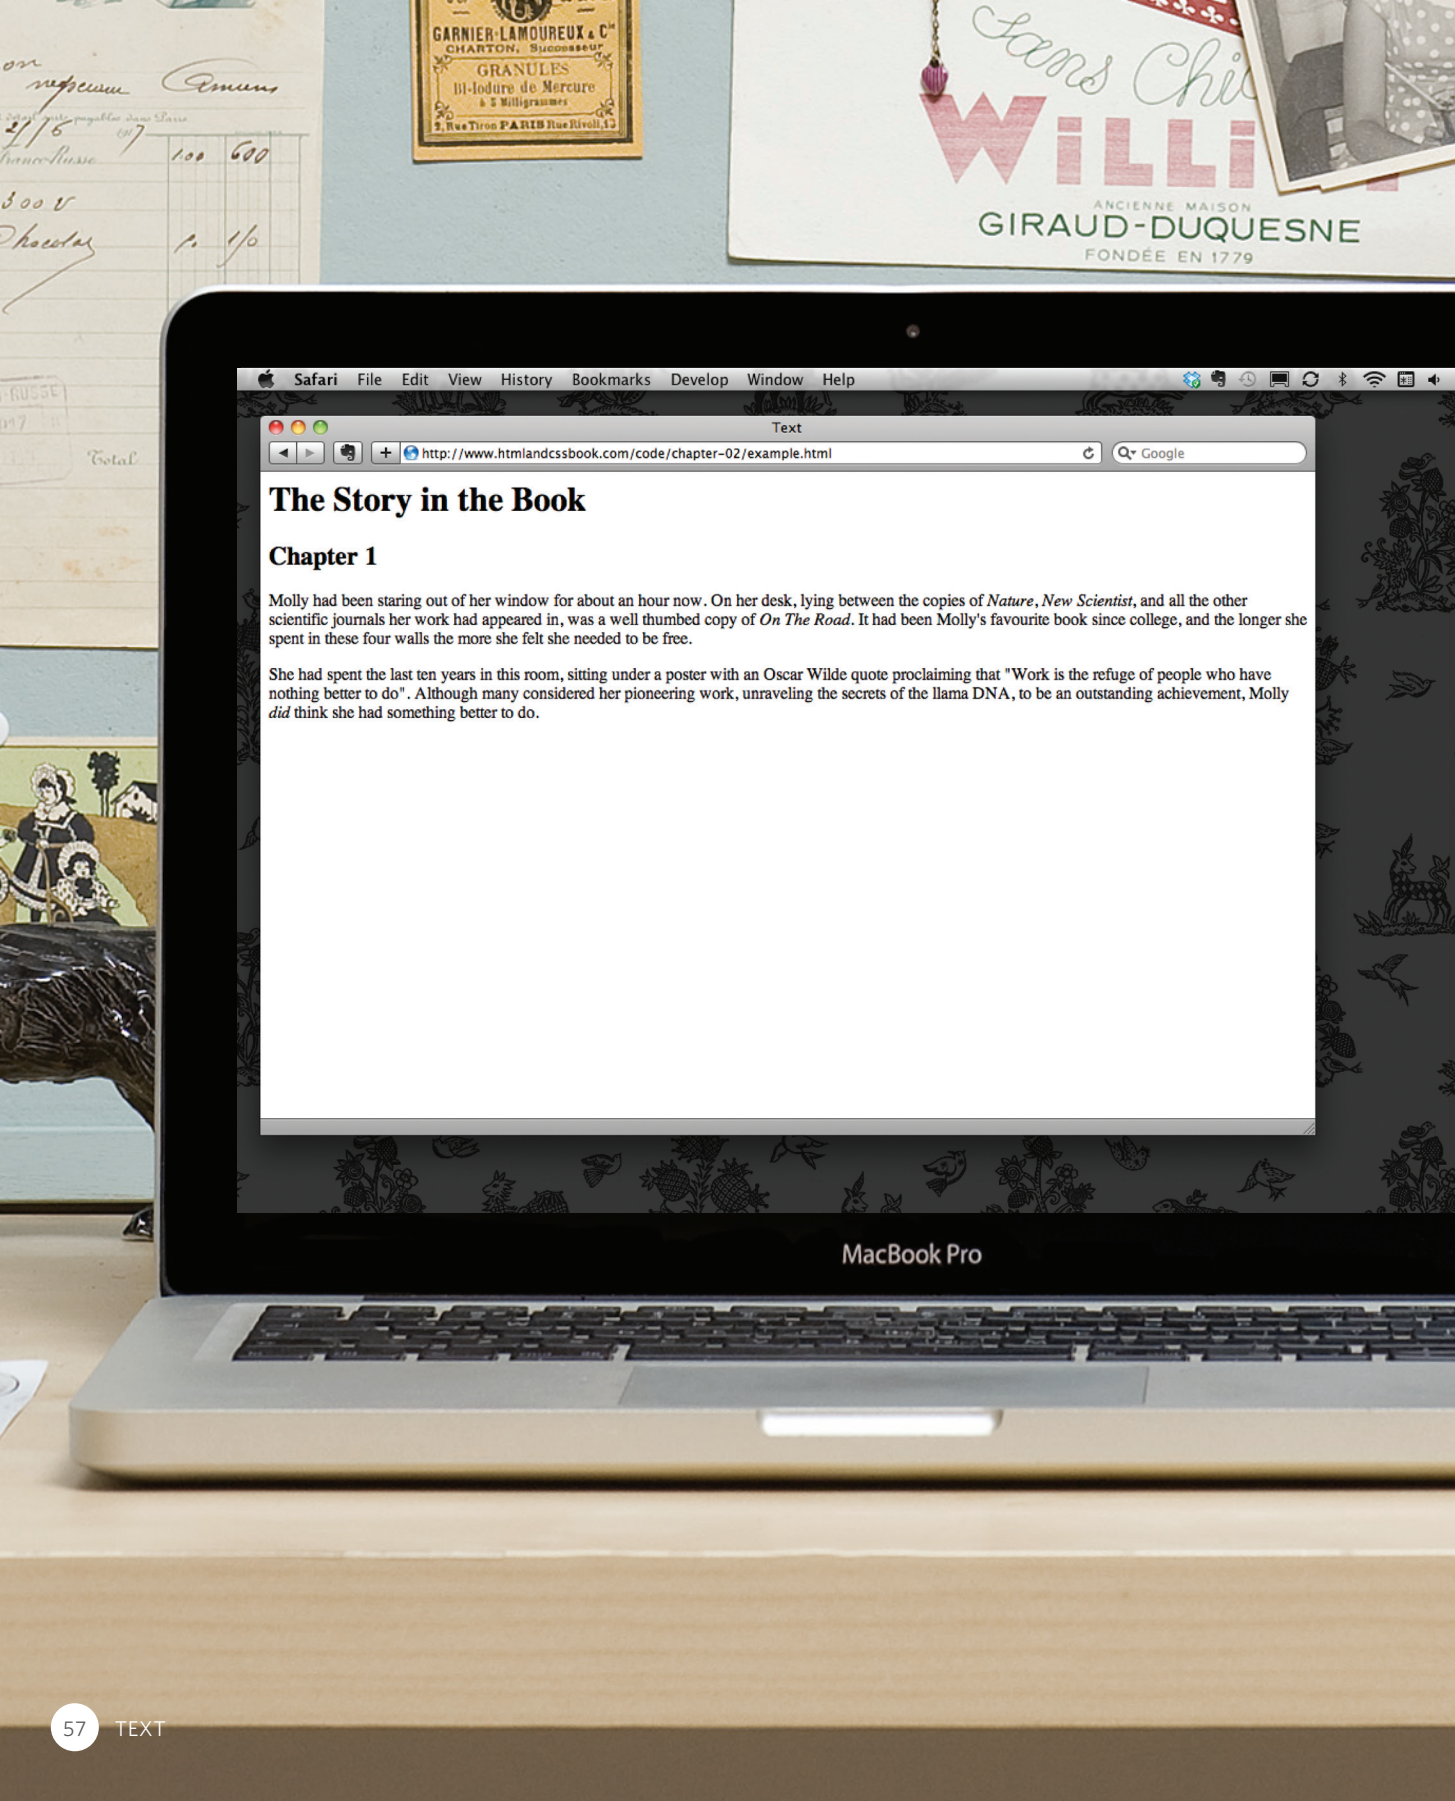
GARNIER-LAMOUREUX & Cie
CHARTON, Successeur
GRANULES
Bi-Iodure de Mercure
à 5 Milligrammes
2, Rue Tiron PARIS Rue Rivoli, 13

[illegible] Chic
WiLLi
ANCIENNE MAISON
GIRAUD-DUQUESNE
FONDÉE EN 1779

Total

Safari File Edit View History Bookmarks Develop Window Help

Text

http://www.htmlandcssbook.com/code/chapter-02/example.html

Google

# The Story in the Book

## Chapter 1

Molly had been staring out of her window for about an hour now. On her desk, lying between the copies of *Nature*, *New Scientist*, and all the other scientific journals her work had appeared in, was a well thumbed copy of *On The Road*. It had been Molly's favourite book since college, and the longer she spent in these four walls the more she felt she needed to be free.

She had spent the last ten years in this room, sitting under a poster with an Oscar Wilde quote proclaiming that "Work is the refuge of people who have nothing better to do". Although many considered her pioneering work, unraveling the secrets of the llama DNA, to be an outstanding achievement, Molly *did* think she had something better to do.

MacBook Pro

57 TEXT